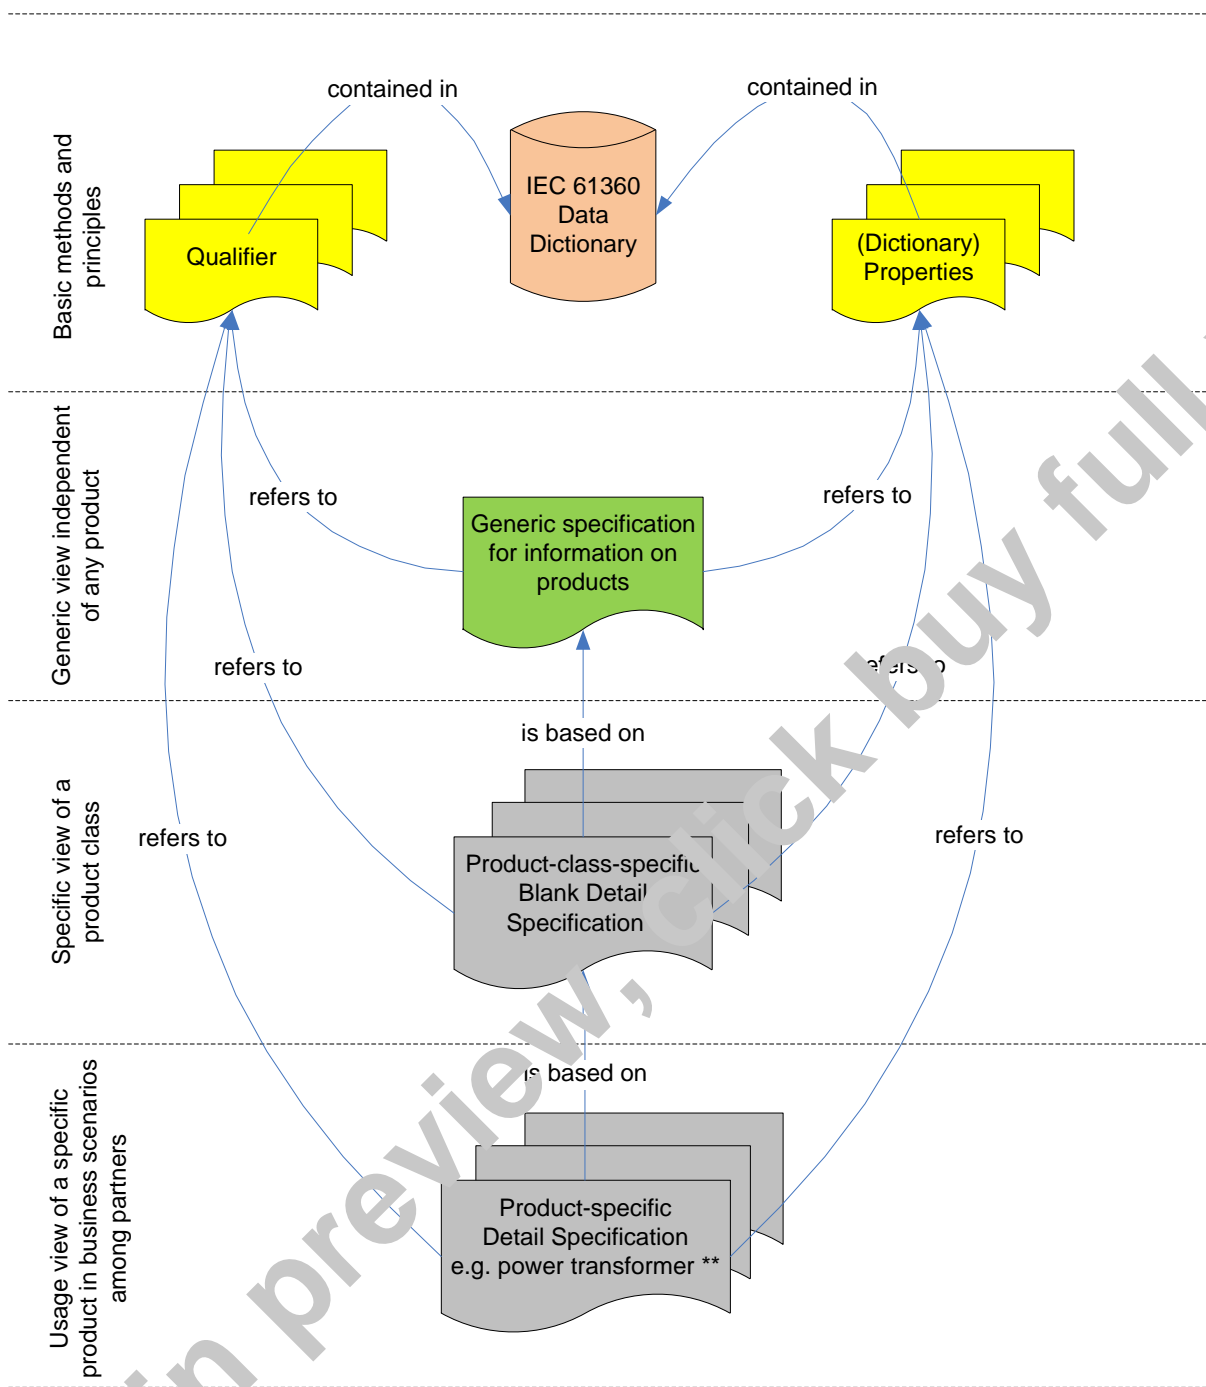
Basic methods and principles

contained in

contained in

Qualifier

IEC 61360 Data Dictionary

(Dictionary) Properties

Generic view independent of any product

refers to

refers to

Generic specification for information on products

refers to

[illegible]efers to

is based on

Specific view of a product class

refers to

Product-class-specific Blank Detail Specification

refers to

Usage view of a specific product in business scenarios among partners

is based on

Product-specific Detail Specification e.g. power transformer **

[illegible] preview, click buy full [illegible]